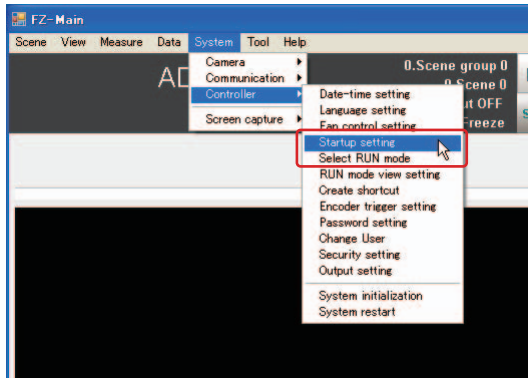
FZ-Main

Scene View Measure Data System Tool Help

Camera
Communication
Controller
Screen capture

AD

0.Scene group 0
0.Scene 0
ut OFF
Freeze

Date-time setting
Language setting
Fan control setting
Startup setting
Select RUN mode
RUN mode view setting
Create shortcut
Encoder trigger setting
Password setting
Change User
Security setting
Output setting
System initialization
System restart